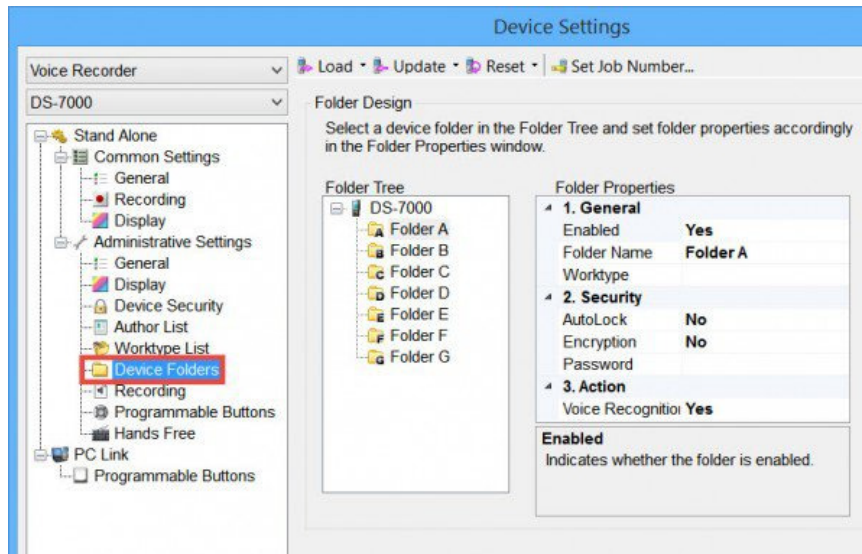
Device Settings

Voice Recorder

DS-7000

Stand Alone
Common Settings
General
Recording
Display
Administrative Settings
General
Display
Device Security
Author List
Worktype List
Device Folders
Recording
Programmable Buttons
Hands Free
PC Link
Programmable Buttons

Load • Update • Reset • Set Job Number...

Folder Design

Select a device folder in the Folder Tree and set folder properties accordingly in the Folder Properties window.

Folder Tree
DS-7000
Folder A
Folder B
Folder C
Folder D
Folder E
Folder F
Folder G

Folder Properties

| 1. General | |
|---|---|
| Enabled | Yes |
| Folder Name | Folder A |
| Worktype | |
| 2. Security | |
| AutoLock | No |
| Encryption | No |
| Password | |
| 3. Action | |
| Voice Recognitioı | Yes |

Enabled
Indicates whether the folder is enabled.